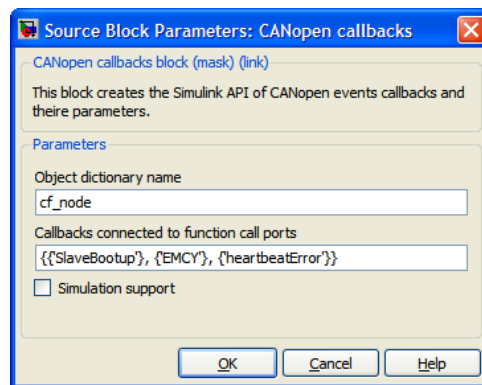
Source Block Parameters: CANopen callbacks

CANopen callbacks block (mask) (link)

This block creates the Simulink API of CANopen events callbacks and theire parameters.

Parameters

Object dictionary name

cf_node

Callbacks connected to function call ports

{{'SlaveBootup'}, {'EMCY'}, {'heartbeatError'}}

Simulation support

OK Cancel Help